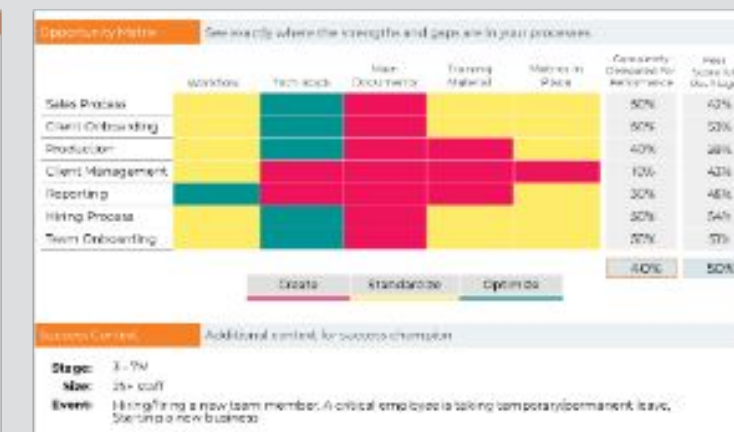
Opportunity Matrix See exactly where the strengths and gaps are in your processes

| | Workflow | Tech tools | How Documented | Training Material | Metrics in Place | Currently Designed for Performance | Peer Score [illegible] |
|---|---|---|---|---|---|---|---|
| Sales Process | | | | | | 50% | 42% |
| Client Onboarding | | | | | | 60% | 53% |
| Production | | | | | | 40% | 38% |
| Client Management | | | | | | 10% | 42% |
| Reporting | | | | | | 30% | 46% |
| Hiring Process | | | | | | 30% | 54% |
| Team Onboarding | | | | | | 50% | 51% |
| | | | | | | 40% | 50% |

Create Standardize Optimize

Success Context Additional context for success champion

Stage: 3 - 7M
Size: 25+ staff
Event: Hiring/firing a new team member. A critical employee is taking temporary/permanent leave, Starting a new business